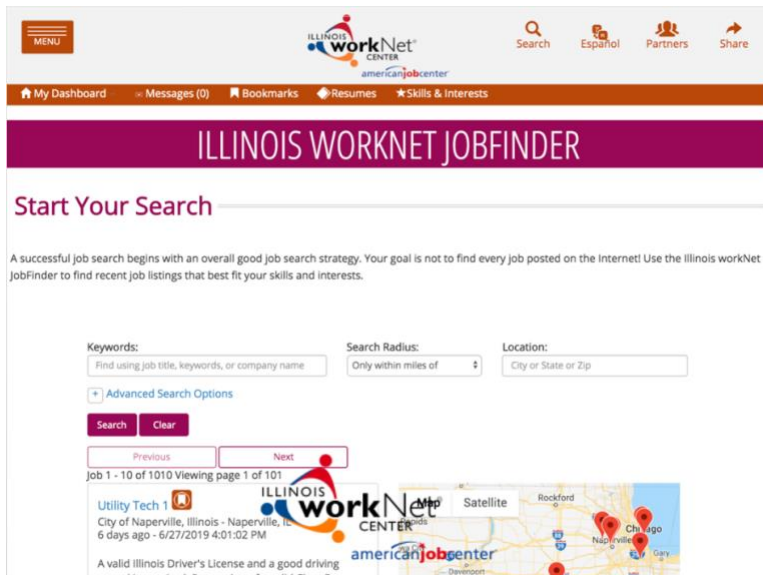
MENU

ILLINOIS workNet CENTER
americanjobcenter

Search Español Partners Share

My Dashboard Messages (0) Bookmarks Resumes Skills & Interests

ILLINOIS WORKNET JOBFINDER

Start Your Search

A successful job search begins with an overall good job search strategy. Your goal is not to find every job posted on the Internet! Use the Illinois workNet JobFinder to find recent job listings that best fit your skills and interests.

Keywords:
Find using job title, keywords, or company name

Search Radius:
Only within miles of

Location:
City or State or Zip

+ Advanced Search Options

Search Clear

Previous Next

Job 1 - 10 of 1010 Viewing page 1 of 101

Utility Tech 1
City of Naperville, Illinois - Naperville, IL
6 days ago - 6/27/2019 4:01:02 PM

A valid Illinois Driver's License and a good driving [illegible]

ILLINOIS workNet CENTER
americanjobcenter

Map Satellite

Rockford
Chicago
Naperville
Gary
Davenport